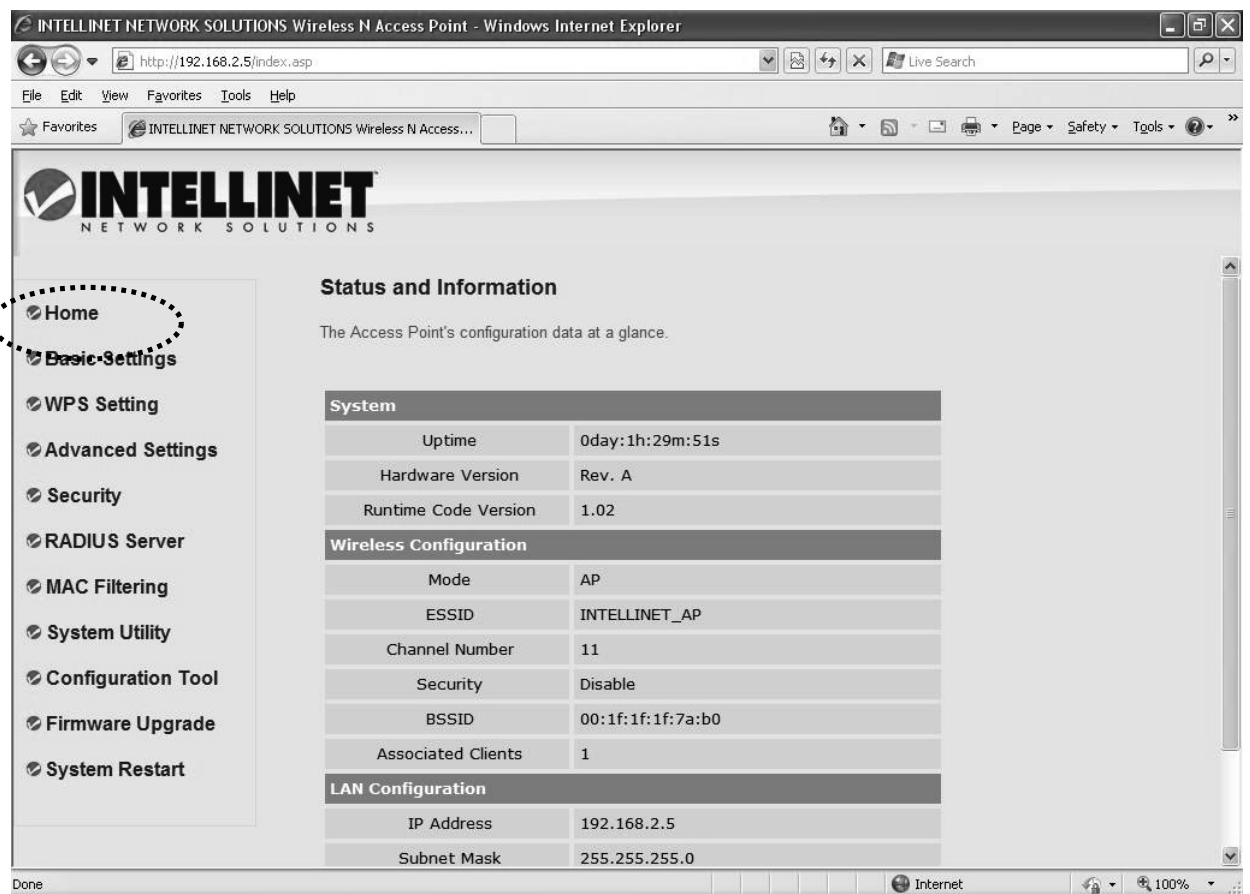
INTELLINET NETWORK SOLUTIONS Wireless N Access Point - Windows Internet Explorer

http://192.168.2.5/index.asp

Live Search

File Edit View Favorites Tools Help

Favorites INTELLINET NETWORK SOLUTIONS Wireless N Access...

Page Safety Tools

INTELLINET NETWORK SOLUTIONS

Home
Basic Settings
WPS Setting
Advanced Settings
Security
RADIUS Server
MAC Filtering
System Utility
Configuration Tool
Firmware Upgrade
System Restart

Status and Information

The Access Point's configuration data at a glance.

| System | |
|---|---|
| Uptime | 0day:1h:29m:51s |
| Hardware Version | Rev. A |
| Runtime Code Version | 1.02 |
| Wireless Configuration | |
| Mode | AP |
| ESSID | INTELLINET_AP |
| Channel Number | 11 |
| Security | Disable |
| BSSID | 00:1f:1f:1f:7a:b0 |
| Associated Clients | 1 |
| LAN Configuration | |
| IP Address | 192.168.2.5 |
| Subnet Mask | 255.255.255.0 |

Done Internet 100%